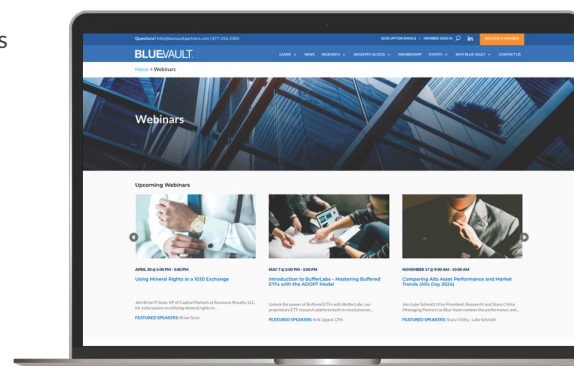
s

Questions? info@bluevaultpartners.com | 877-256-3304

SIGN UP FOR EMAILS | MEMBER SIGN IN

in

BECOME A MEMBER

BLUEVAULT.

LEARN ∨ NEWS RESEARCH ∨ INDUSTRY ACCESS ∨ MEMBERSHIP EVENTS ∨ WHY BLUE VAULT ∨ CONTACT US

Home > Webinars

Webinars

Upcoming Webinars

APRIL 30 @ 2:00 PM - 3:00 PM

Using Mineral Rights In a 1031 Exchange

Join Brian P. Sims, VP of Capital Markets at Resource Royalty LLC, for a discussion on utilizing mineral rights in...

FEATURED SPEAKERS: Brian Sims

MAY 7 @ 2:00 PM - 3:00 PM

Introduction to BufferLabs – Mastering Buffered ETFs with the ADOPT Model

Unlock the power of Buffered ETFs with BufferLabs, our proprietary ETF research platform built to revolutionize...

FEATURED SPEAKERS: Erik Ogard, CFA

NOVEMBER 17 @ 9:00 AM - 10:00 AM

Comparing Alts Asset Performance and Market Trends (Alts Day 2024)

Join Luke Schmidt (Vice President, Research) and Stacy Chitty (Managing Partner) at Blue Vault reviews the performance and...

FEATURED SPEAKERS: Stacy Chitty, Luke Schmidt